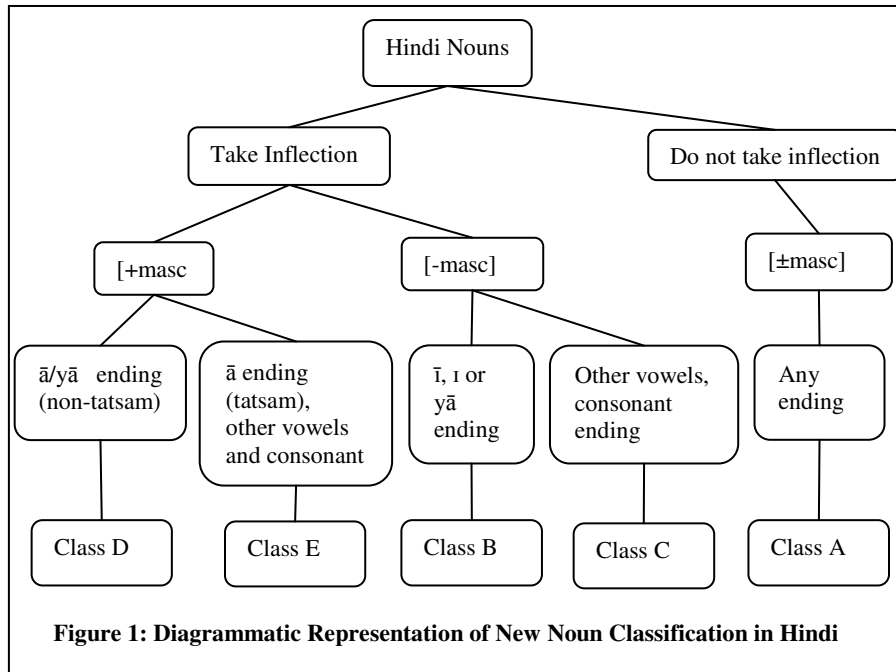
Hindi Nouns

Take Inflection

Do not take inflection

[+masc

[-masc]

[±masc]

ā/yā ending (non-tatsam)

ā ending (tatsam), other vowels and consonant

ī, ɪ or yā ending

Other vowels, consonant ending

Any ending

Class D

Class E

Class B

Class C

Class A

**Figure 1: Diagrammatic Representation of New Noun Classification in Hindi**